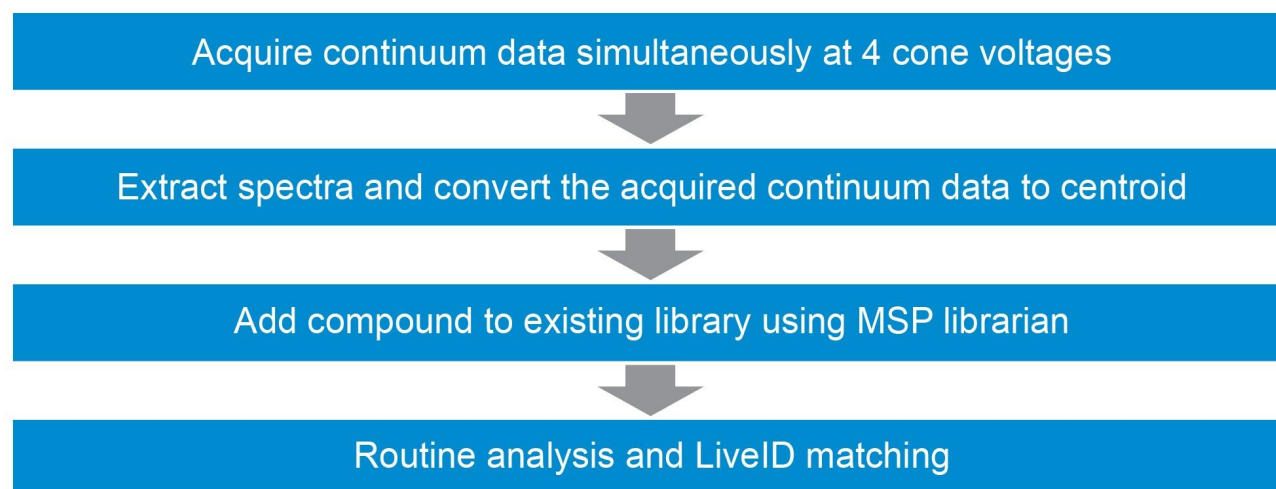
Acquire continuum data simultaneously at 4 cone voltages

Extract spectra and convert the acquired continuum data to centroid

Add compound to existing library using MSP librarian

Routine analysis and LiveID matching